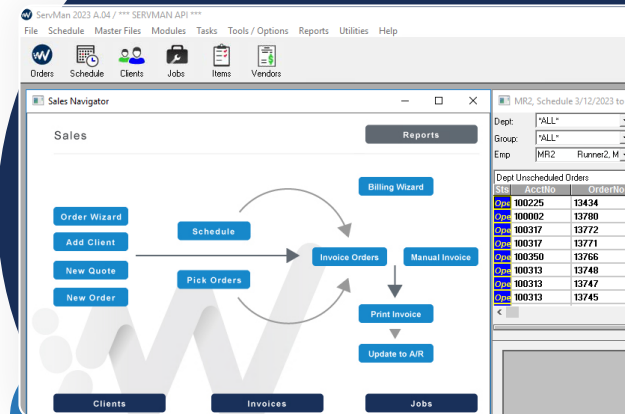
ServMan 2023 A.04 / *** SERVMAN API ***

File Schedule Master Files Modules Tasks Tools / Options Reports Utilities Help

Orders Schedule Clients Jobs Items Vendors

Sales Navigator

Sales

Reports

Billing Wizard

Order Wizard

Add Client

Schedule

New Quote

Invoice Orders

Manual Invoice

Pick Orders

New Order

Print Invoice

Update to A/R

Clients

Invoices

Jobs

MR2, Schedule 3/12/2023 to

Dept: *ALL*

Group: *ALL*

Emp MR2 Runner2, M

Dept Unscheduled Orders

| Sts | AcctNo | OrderNo |
|---|---|---|
| Ope | 100225 | 13434 |
| Ope | 100002 | 13780 |
| Ope | 100317 | 13772 |
| Ope | 100317 | 13771 |
| Ope | 100350 | 13766 |
| Ope | 100313 | 13748 |
| Ope | 100313 | 13747 |
| Ope | 100313 | 13745 |